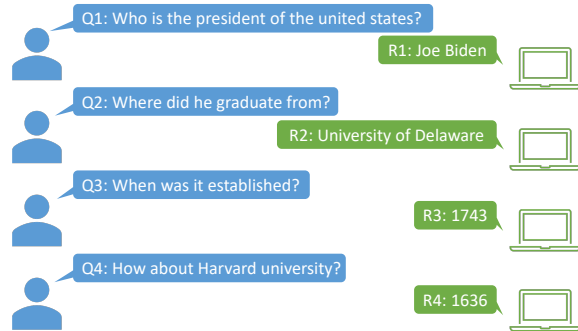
Q1: Who is the president of the united states?

R1: Joe Biden

Q2: Where did he graduate from?

R2: University of Delaware

Q3: When was it established?

R3: 1743

Q4: How about Harvard university?

R4: 1636